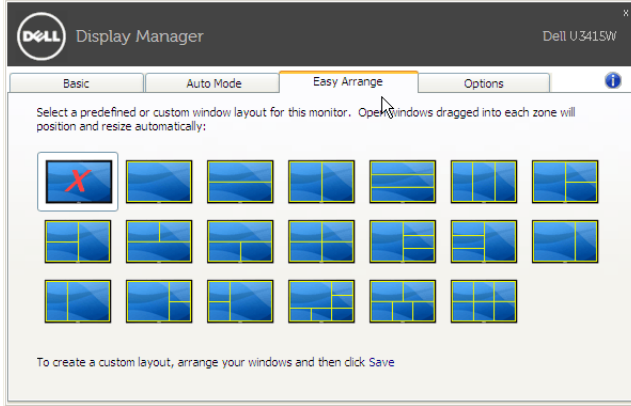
DELL Display Manager

Dell U3415W

x

Basic

Auto Mode

Easy Arrange

Options

Select a predefined or custom window layout for this monitor. Open windows dragged into each zone will position and resize automatically:

To create a custom layout, arrange your windows and then click Save